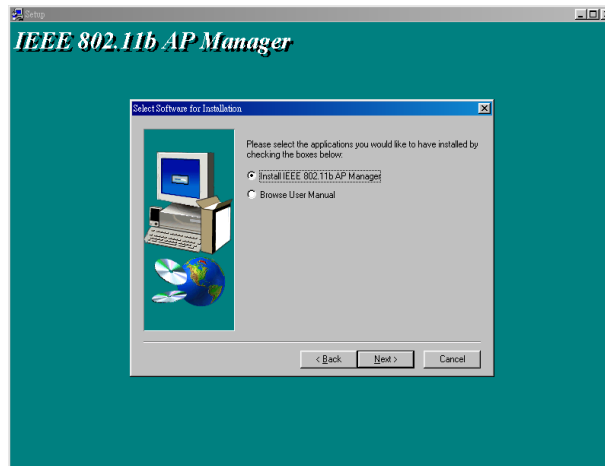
Setup

IEEE 802.11b AP Manager

Select Software for Installation

Please select the applications you would like to have installed by checking the boxes below.

Install IEEE 802.11b AP Manager

Browse User Manual

< Back

Next >

Cancel